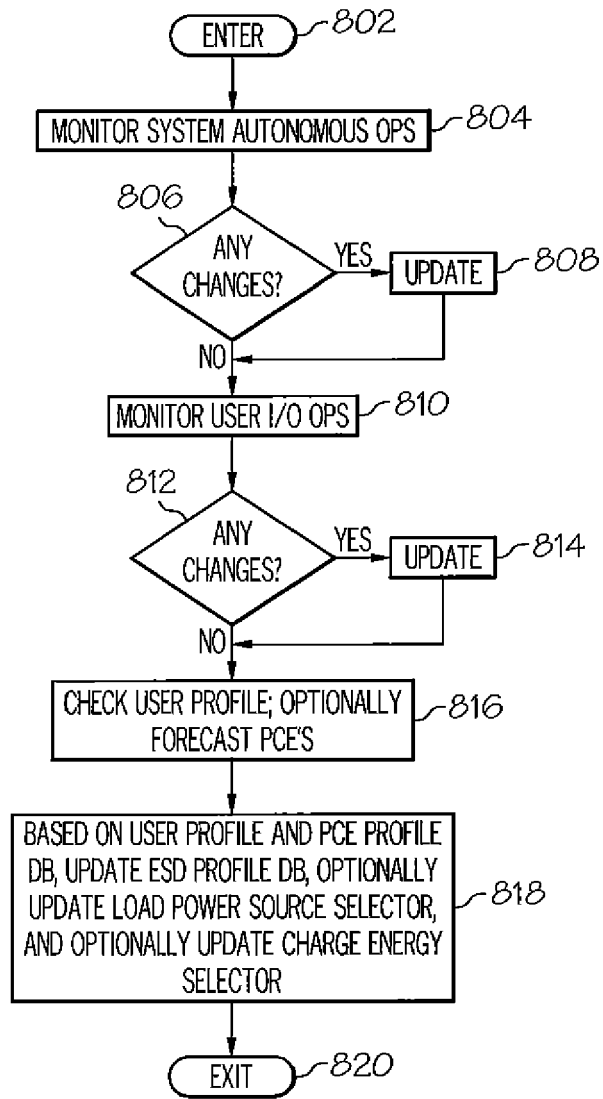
ENTER
802
MONITOR SYSTEM AUTONOMOUS OPS
804
806
ANY CHANGES?
YES
UPDATE
808
NO
MONITOR USER I/O OPS
810
812
ANY CHANGES?
YES
UPDATE
814
NO
CHECK USER PROFILE; OPTIONALLY FORECAST PCE'S
816
BASED ON USER PROFILE AND PCE PROFILE DB, UPDATE ESD PROFILE DB, OPTIONALLY UPDATE LOAD POWER SOURCE SELECTOR, AND OPTIONALLY UPDATE CHARGE ENERGY SELECTOR
818
EXIT
820